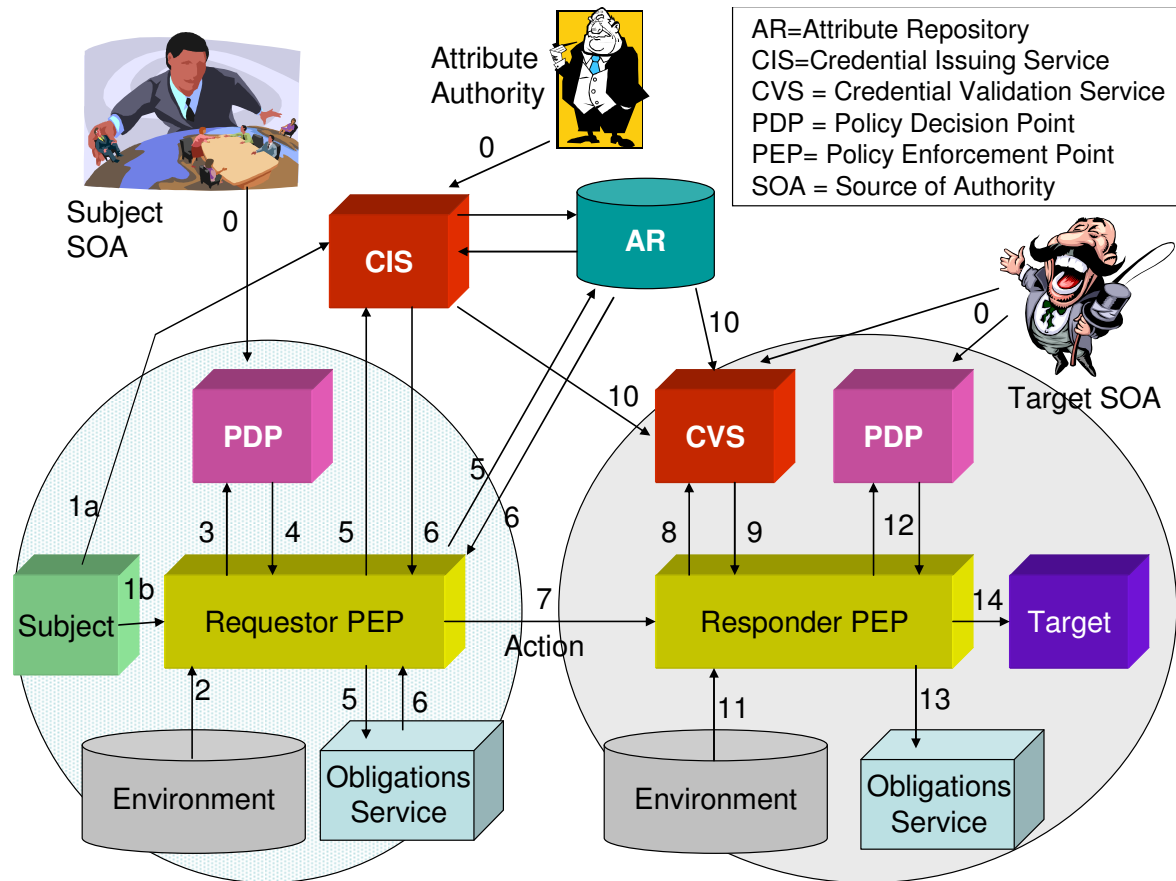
AR=Attribute Repository
CIS=Credential Issuing Service
CVS = Credential Validation Service
PDP = Policy Decision Point
PEP= Policy Enforcement Point
SOA = Source of Authority

Attribute Authority

Subject SOA

0

0

CIS

AR

0

10

Target SOA

10

PDP

CVS

PDP

1a

5

6

3

4

5

6

8

9

12

1b

Subject

Requestor PEP

7

Action

Responder PEP

14

Target

2

5

6

11

13

Environment

Obligations Service

Environment

Obligations Service